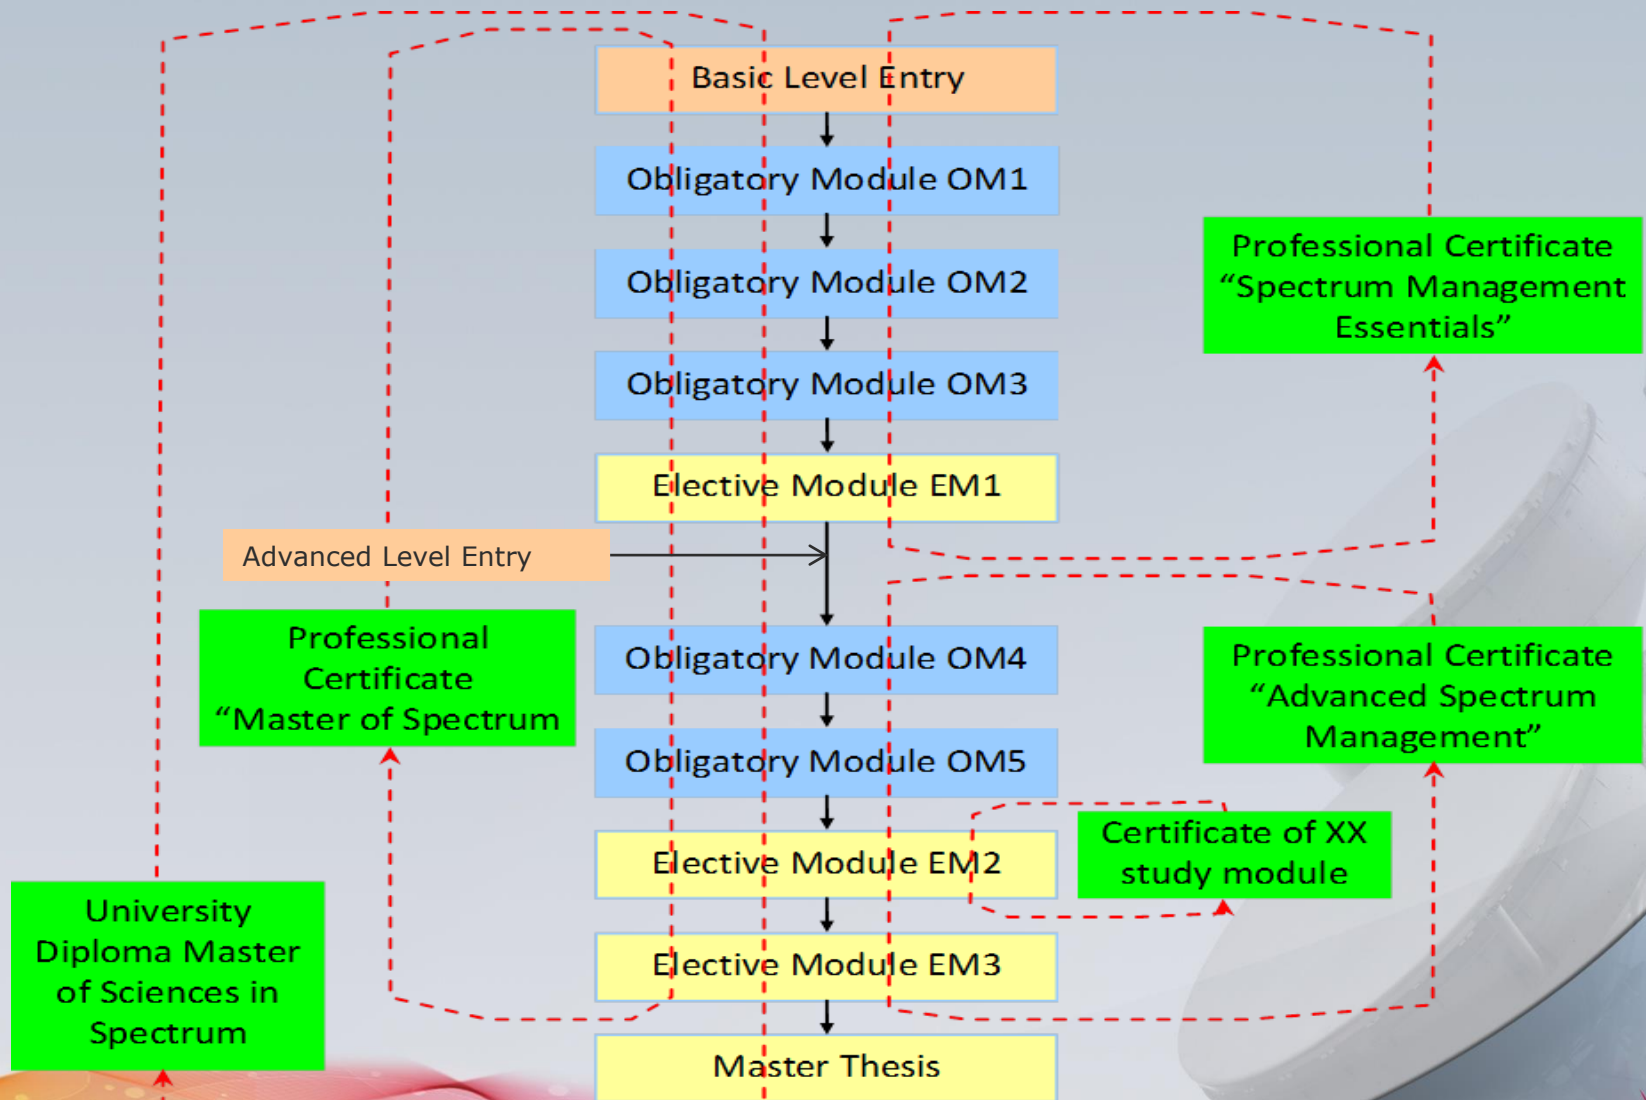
Basic Level Entry

Obligatory Module OM1

Obligatory Module OM2

Obligatory Module OM3

Elective Module EM1

Professional Certificate “Spectrum Management Essentials”

Advanced Level Entry

Professional Certificate “Master of Spectrum

Obligatory Module OM4

Obligatory Module OM5

Professional Certificate “Advanced Spectrum Management”

Elective Module EM2

Certificate of XX study module

Elective Module EM3

University Diploma Master of Sciences in Spectrum

Master Thesis